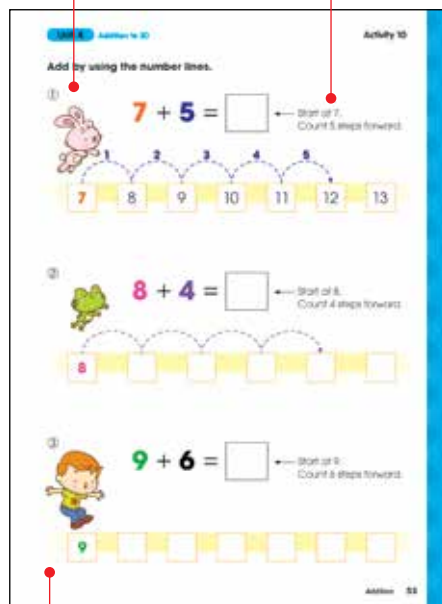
Unit 4 Addition to 20

Activity 10

Add by using the number lines.

①

$7 + 5 =$ ☐

Start at 7. Count 5 steps forward.

1 2 3 4 5

| 7 | 8 | 9 | 10 | 11 | 12 | 13 |
|---|---|---|---|---|---|---|

②

$8 + 4 =$ ☐

Start at 8. Count 4 steps forward.

| 8 | | | | | | |
|---|---|---|---|---|---|---|

③

$9 + 6 =$ ☐

Start at 9. Count 6 steps forward.

| 9 | | | | | | |
|---|---|---|---|---|---|---|

Addition 53